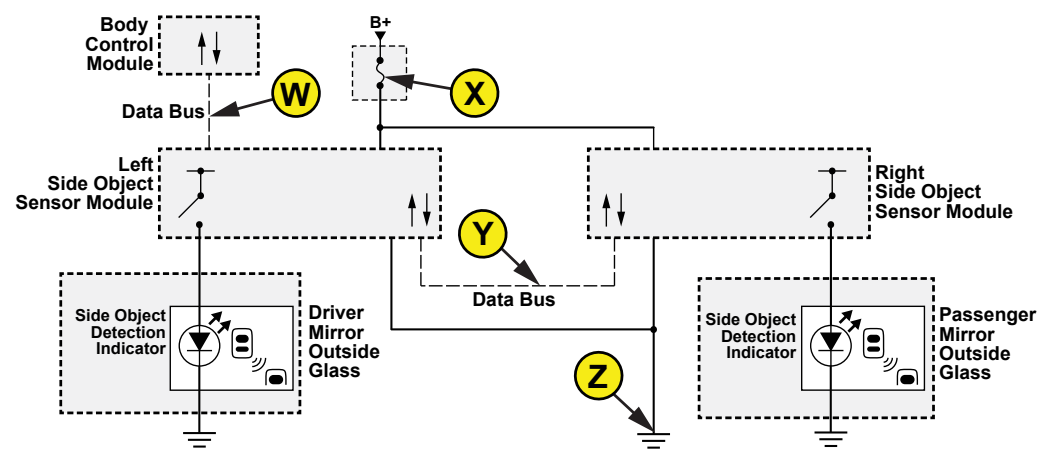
Body Control Module

B+

W

X

Data Bus

Left Side Object Sensor Module

Right Side Object Sensor Module

Y

Data Bus

Side Object Detection Indicator

Driver Mirror Outside Glass

Side Object Detection Indicator

Passenger Mirror Outside Glass

Z